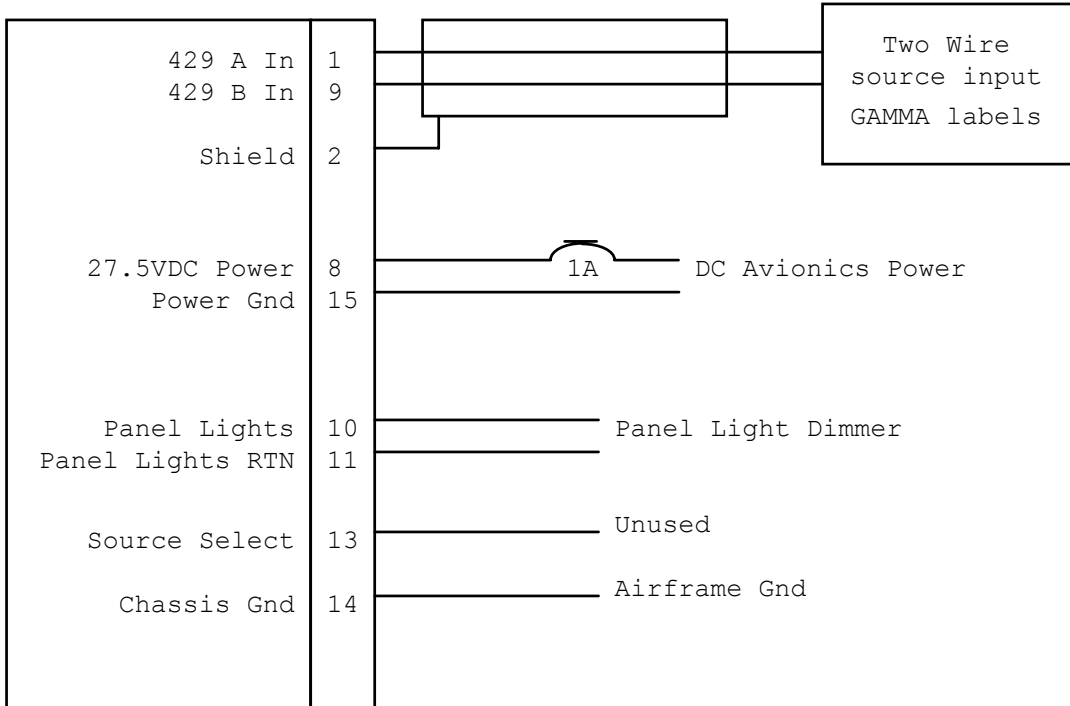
429 A In 1
429 B In 9
Shield 2

Two Wire source input GAMMA labels

27.5VDC Power 8
Power Gnd 15

1A DC Avionics Power

Panel Lights 10
Panel Lights RTN 11

Panel Light Dimmer

Source Select 13

Unused

Chassis Gnd 14

Airframe Gnd